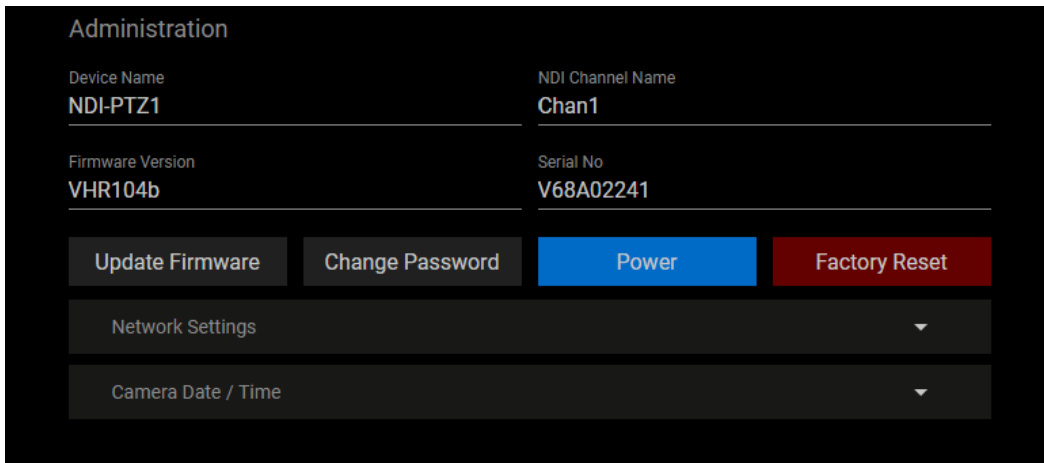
Administration

Device Name
NDI-PTZ1

NDI Channel Name
Chan1

Firmware Version
VHR104b

Serial No
V68A02241

Update Firmware

Change Password

Power

Factory Reset

Network Settings

Camera Date / Time